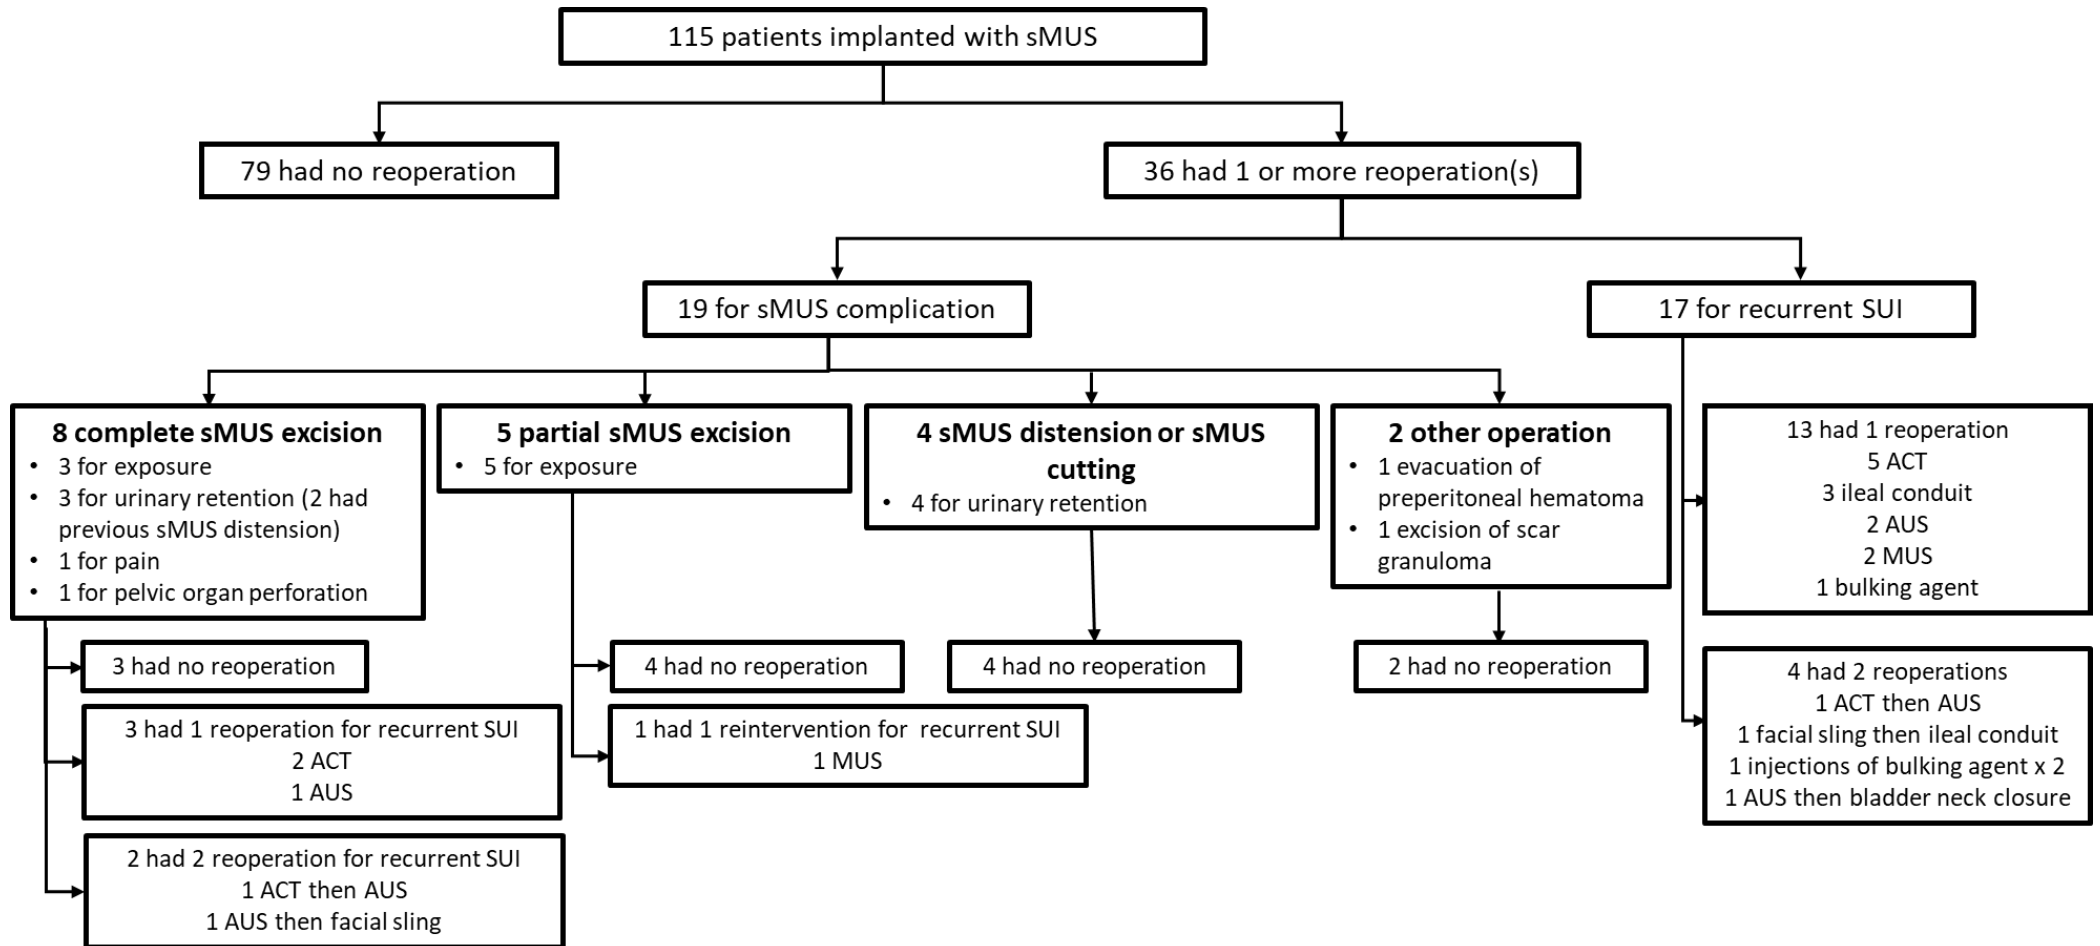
115 patients implanted with sMUS

79 had no reoperation

36 had 1 or more reoperation(s)

19 for sMUS complication

17 for recurrent SUI

8 complete sMUS excision
• 3 for exposure
• 3 for urinary retention (2 had previous sMUS distension)
• 1 for pain
• 1 for pelvic organ perforation

3 had no reoperation

3 had 1 reoperation for recurrent SUI
2 ACT
1 AUS

2 had 2 reoperation for recurrent SUI
1 ACT then AUS
1 AUS then facial sling

5 partial sMUS excision
• 5 for exposure

4 had no reoperation

1 had 1 reintervention for recurrent SUI
1 MUS

4 sMUS distension or sMUS cutting
• 4 for urinary retention

4 had no reoperation

2 other operation
• 1 evacuation of preperitoneal hematoma
• 1 excision of scar granuloma

2 had no reoperation

13 had 1 reoperation
5 ACT
3 ileal conduit
2 AUS
2 MUS
1 bulking agent

4 had 2 reoperations
1 ACT then AUS
1 facial sling then ileal conduit
1 injections of bulking agent x 2
1 AUS then bladder neck closure